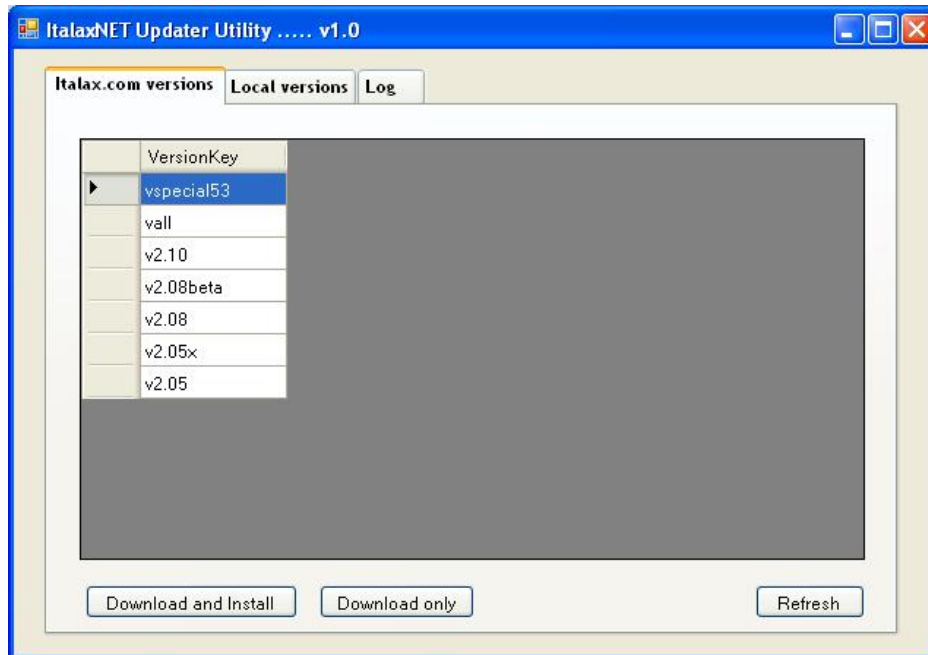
ItalaxNET Updater Utility ..... v1.0

Italax.com versions | Local versions | Log

| | VersionKey |
|---|---|
| ▸ | vspecial53 |
| | vall |
| | v2.10 |
| | v2.08beta |
| | v2.08 |
| | v2.05x |
| | v2.05 |

Download and Install | Download only | Refresh